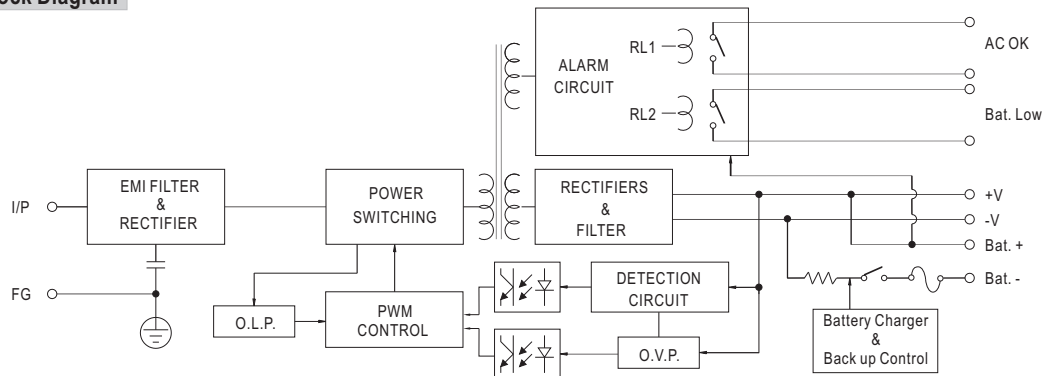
ock Diagram

ALARM CIRCUIT

RL1

RL2

AC OK

Bat. Low

I/P

FG

EMI FILTER & RECTIFIER

POWER SWITCHING

RECTIFIERS & FILTER

+V

-V

Bat. +

Bat. -

DETECTION CIRCUIT

O.L.P.

PWM CONTROL

O.V.P.

Battery Charger & Back up Control